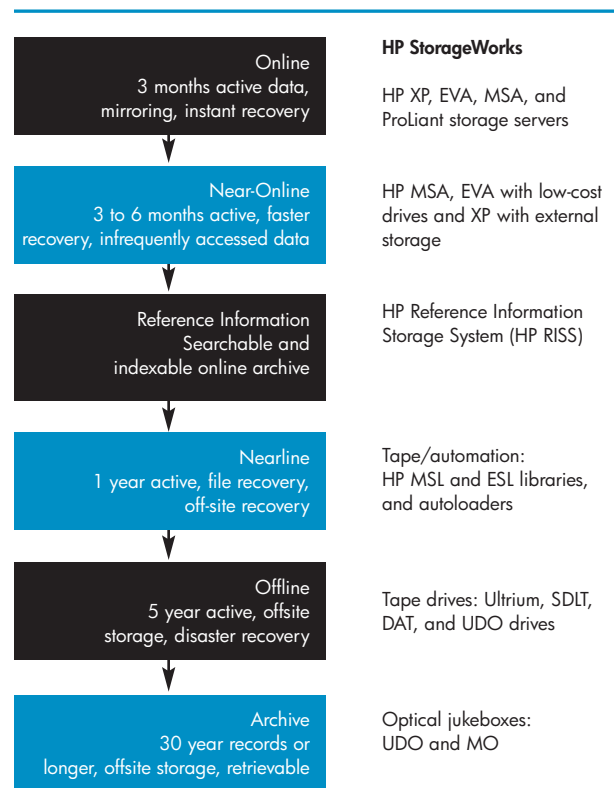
Online
3 months active data, mirroring, instant recovery

HP StorageWorks

HP XP, EVA, MSA, and ProLiant storage servers

Near-Online
3 to 6 months active, faster recovery, infrequently accessed data

HP MSA, EVA with low-cost drives and XP with external storage

Reference Information
Searchable and indexable online archive

HP Reference Information Storage System (HP RISS)

Nearline
1 year active, file recovery, off-site recovery

Tape/automation:
HP MSL and ESL libraries, and autoloaders

Offline
5 year active, offsite storage, disaster recovery

Tape drives: Ultrium, SDLT, DAT, and UDO drives

Archive
30 year records or longer, offsite storage, retrievable

Optical jukeboxes:
UDO and MO